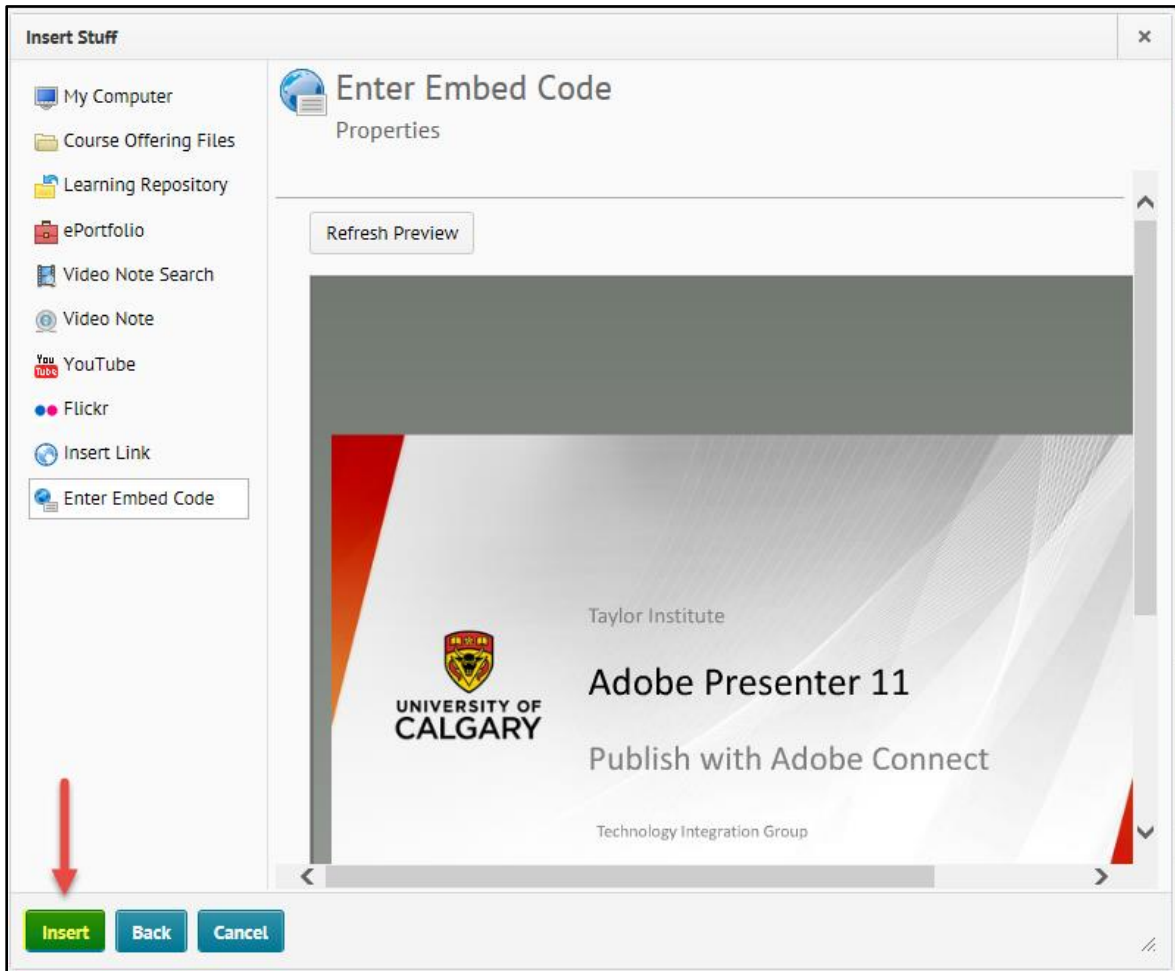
Insert Stuff

×

My Computer
Course Offering Files
Learning Repository
ePortfolio
Video Note Search
Video Note
YouTube
Flickr
Insert Link
Enter Embed Code

Enter Embed Code
Properties

Refresh Preview

Taylor Institute

UNIVERSITY OF CALGARY

Adobe Presenter 11

Publish with Adobe Connect

Technology Integration Group

Insert Back Cancel